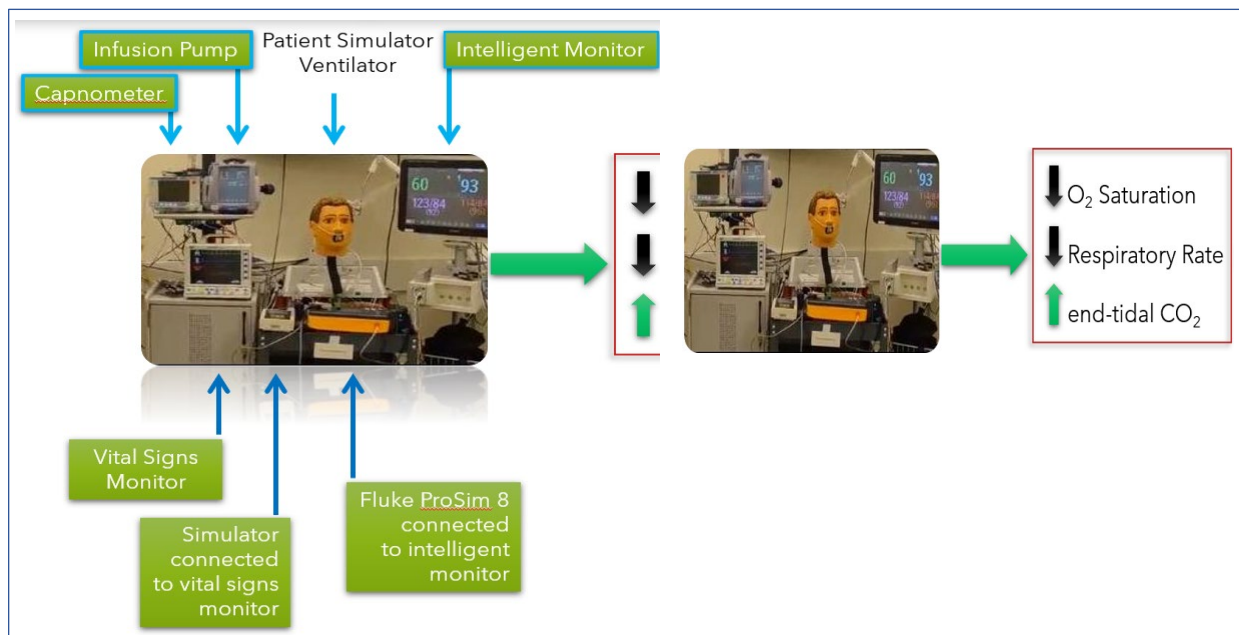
Infusion Pump

Patient Simulator Ventilator

Intelligent Monitor

Capnometer

60 93
123/84

Vital Signs Monitor

Simulator connected to vital signs monitor

Fluke ProSim 8 connected to intelligent monitor

60 93
123/84

$O_2$ Saturation

Respiratory Rate

end-tidal $CO_2$